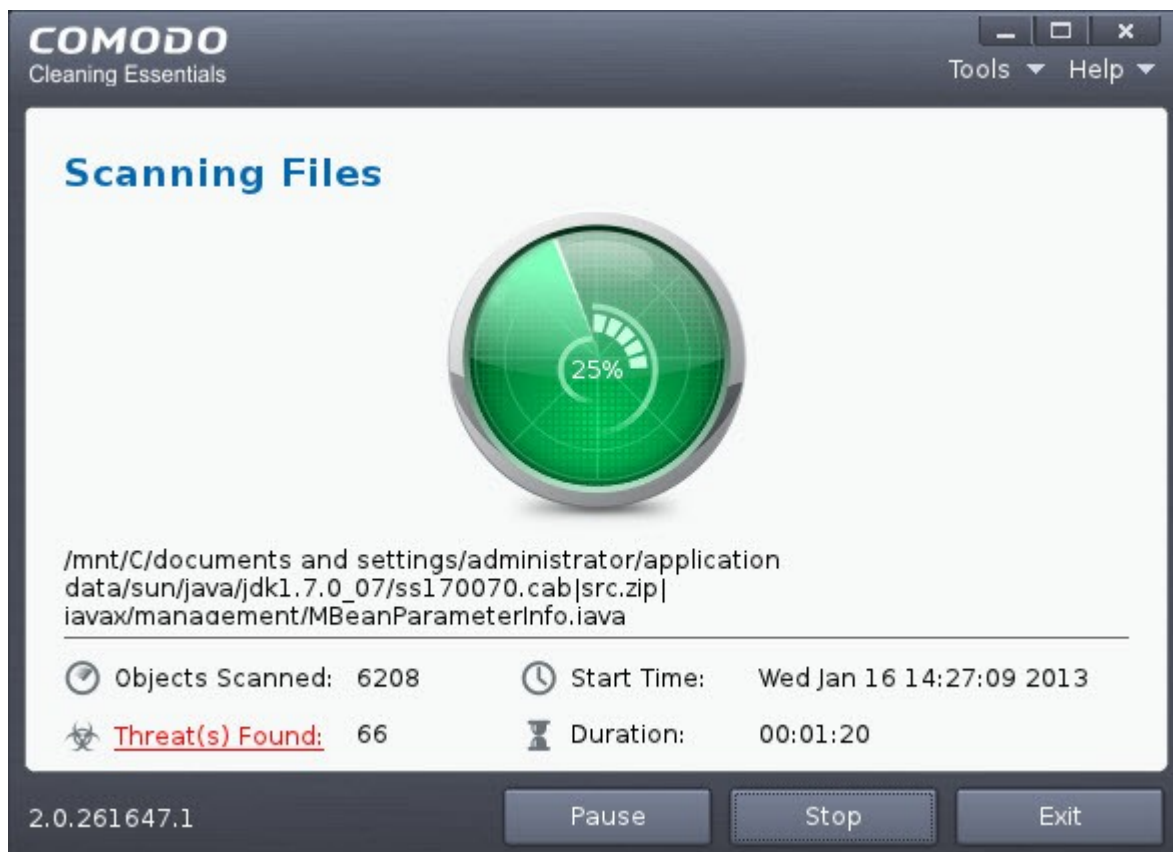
COMODO
Cleaning Essentials

Tools ▼ Help ▼

Scanning Files

25%

/mnt/C/documents and settings/administrator/application data/sun/java/jdk1.7.0_07/ss170070.cab|src.zip|javax/management/MBeanParameterInfo.java

Objects Scanned: 6208
Start Time: Wed Jan 16 14:27:09 2013
Threat(s) Found: 66
Duration: 00:01:20

2.0.261647.1
Pause
Stop
Exit